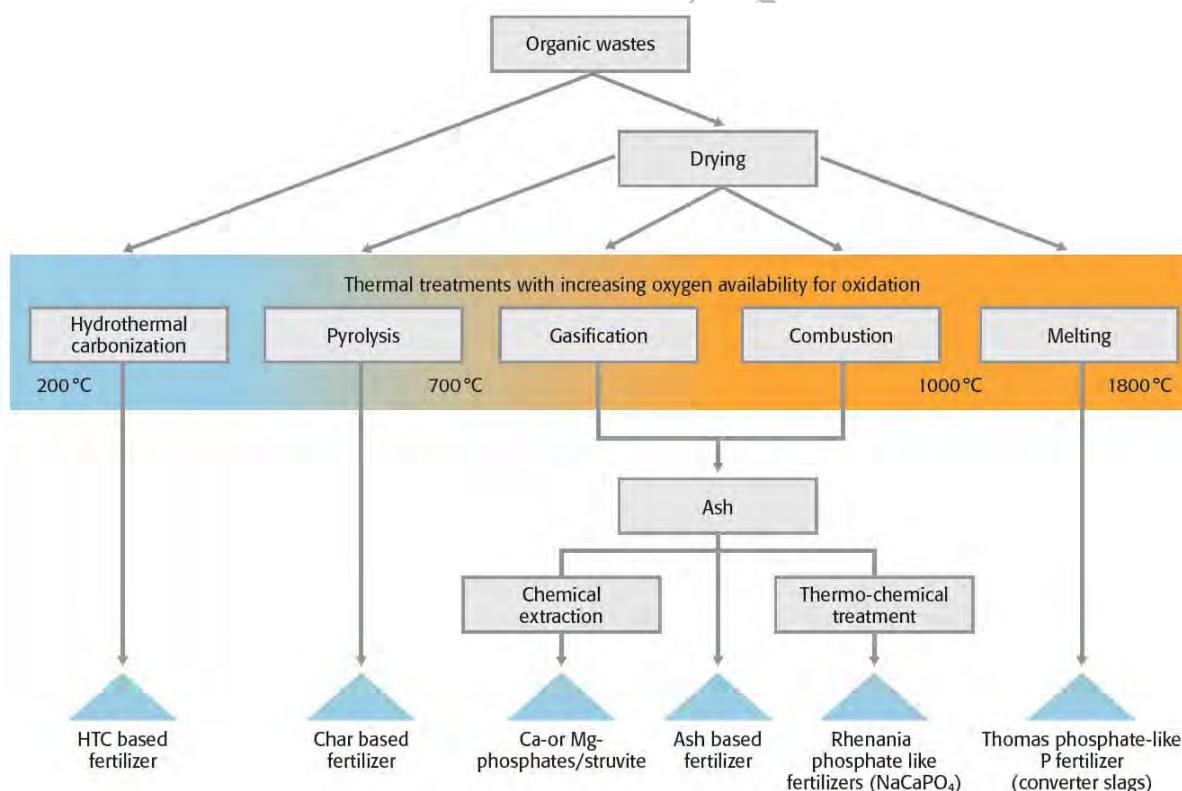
Organic wastes

Drying

Thermal treatments with increasing oxygen availability for oxidation

Hydrothermal carbonization

Pyrolysis

Gasification

Combustion

Melting

200 °C

700 °C

1000 °C

1800 °C

Ash

Chemical extraction

Thermo-chemical treatment

HTC based fertilizer

Char based fertilizer

Ca-or Mg-phosphates/struvite

Ash based fertilizer

Rhenania phosphate like fertilizers ($NaCaPO_4$)

Thomas phosphate-like P fertilizer (converter slags)